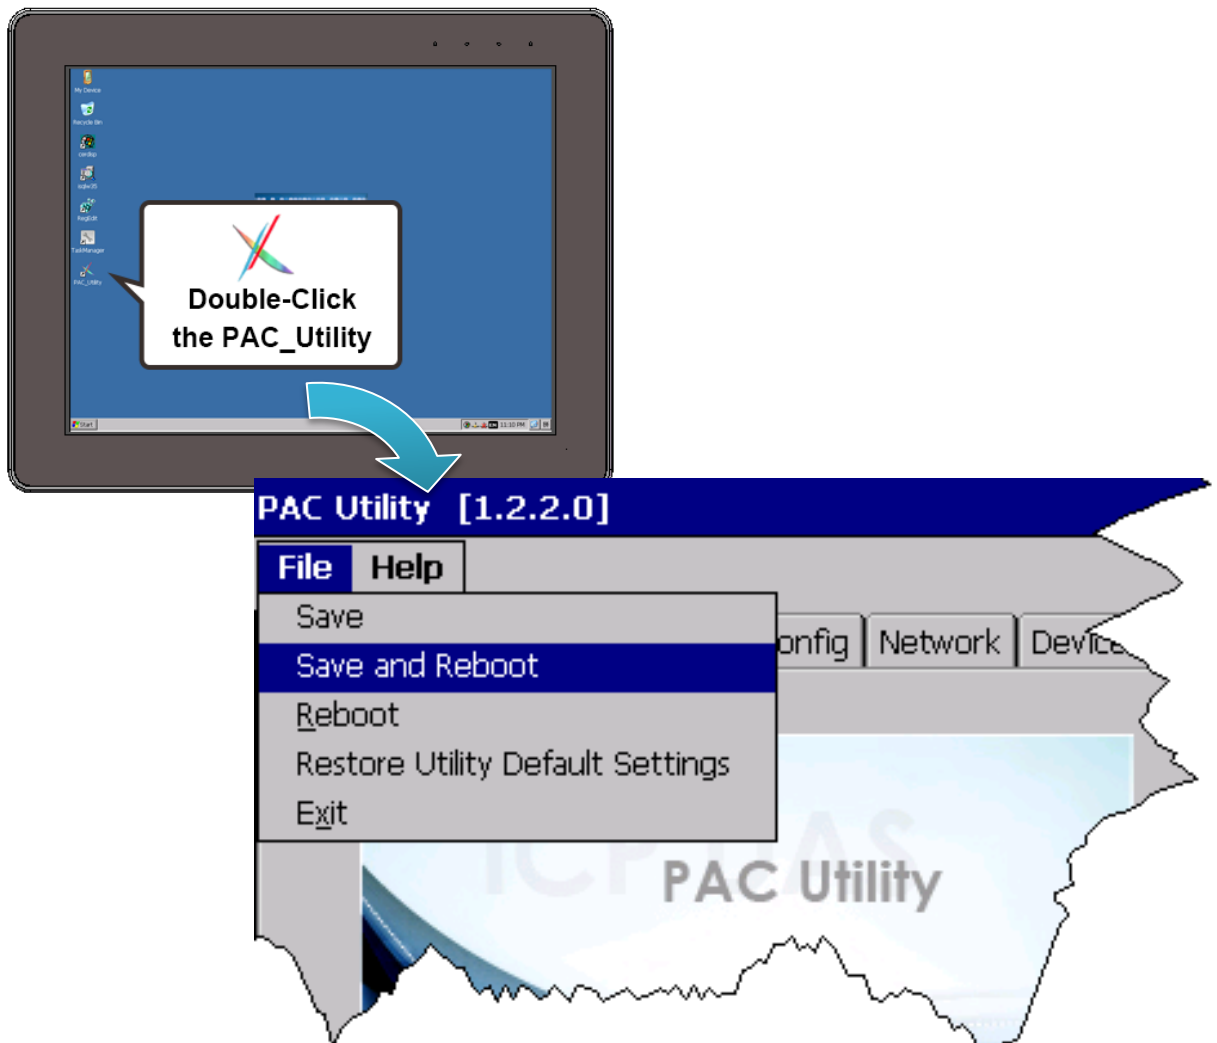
My Device

Recycle Bin

cerdisp

sqlw35

RegEdit

TaskManager

PAC_Utility

Double-Click the PAC_Utility

Start

11:10 PM

PAC Utility [1.2.2.0]

File Help

Save

Save and Reboot

Reboot

Restore Utility Default Settings

Exit

onfig

Network

Devic

ICP DAS

PAC Utility